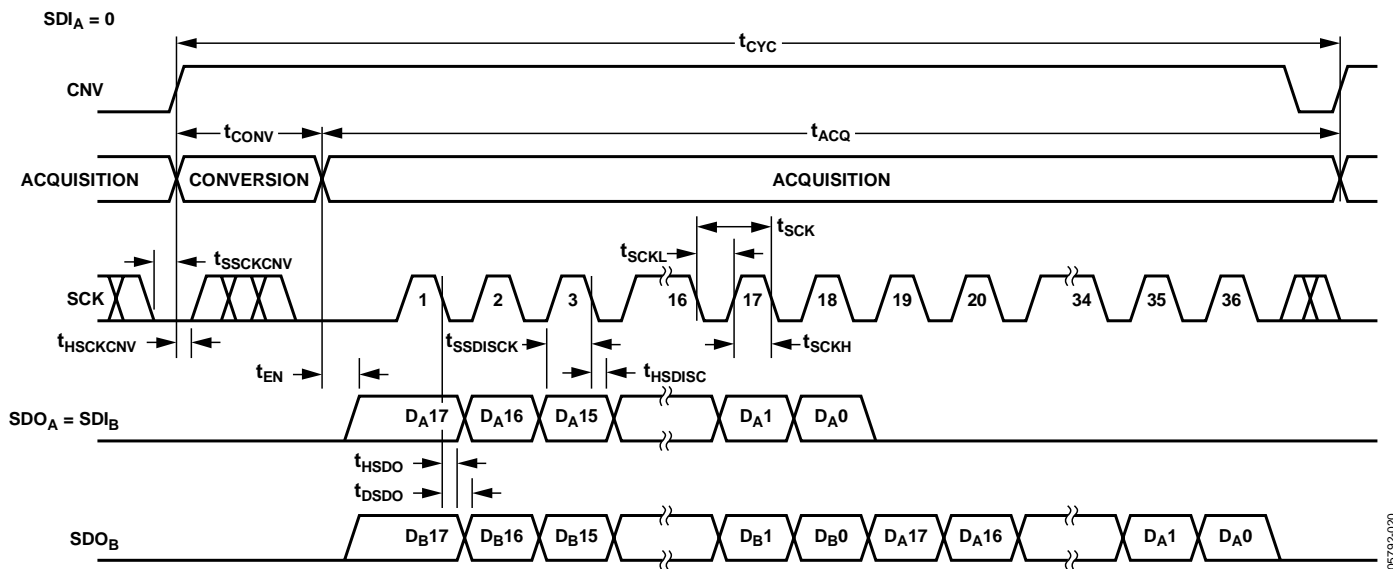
$SDI_A = 0$

$t_{CYC}$

CNV

$t_{CONV}$

$t_{ACQ}$

ACQUISITION

CONVERSION

ACQUISITION

$t_{SCK}$

$t_{SCKL}$

$t_{SSCKCNV}$

SCK

1

2

3

16

17

18

19

20

34

35

36

$t_{HSCKCNV}$

$t_{SSDISCK}$

$t_{SCKH}$

$t_{EN}$

$t_{HSDISC}$

$SDO_A = SDI_B$

$D_A17$

$D_A16$

$D_A15$

$D_A1$

$D_A0$

$t_{HSDO}$

$t_{DSDO}$

$SDO_B$

$D_B17$

$D_B16$

$D_B15$

$D_B1$

$D_B0$

$D_A17$

$D_A16$

$D_A1$

$D_A0$

05792-020